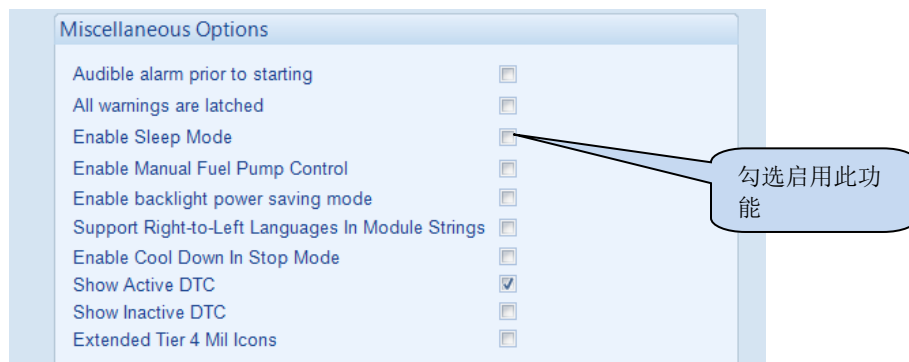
Miscellaneous Options

Audible alarm prior to starting
All warnings are latched
Enable Sleep Mode
Enable Manual Fuel Pump Control
Enable backlight power saving mode
Support Right-to-Left Languages In Module Strings
Enable Cool Down In Stop Mode
Show Active DTC
Show Inactive DTC
Extended Tier 4 Mil Icons

勾选启用此功能